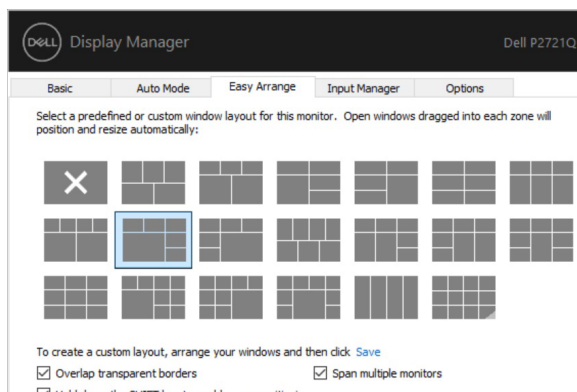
DELL Display Manager

Dell P2721Q

Basic | Auto Mode | Easy Arrange | Input Manager | Options

Select a predefined or custom window layout for this monitor. Open windows dragged into each zone will position and resize automatically:

×

To create a custom layout, arrange your windows and then click Save

☑ Overlap transparent borders

☑ Span multiple monitors

☑ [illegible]